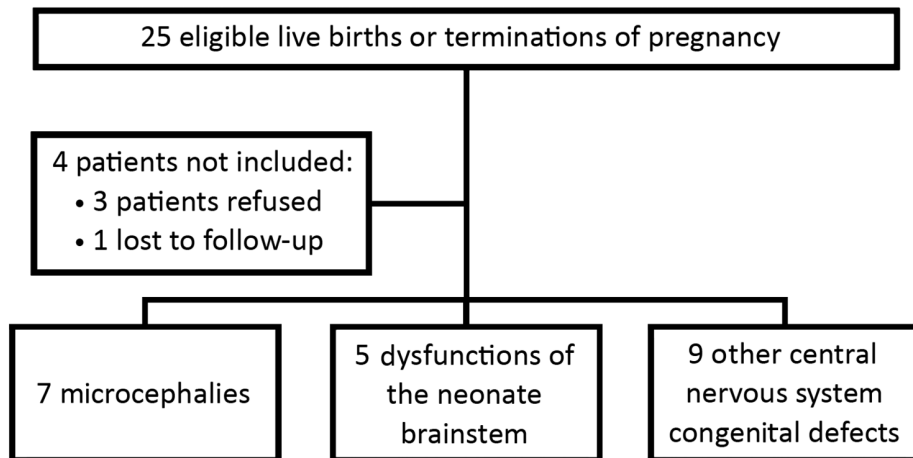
25 eligible live births or terminations of pregnancy

4 patients not included:
• 3 patients refused
• 1 lost to follow-up

7 microcephalies

5 dysfunctions of the neonate brainstem

9 other central nervous system congenital defects